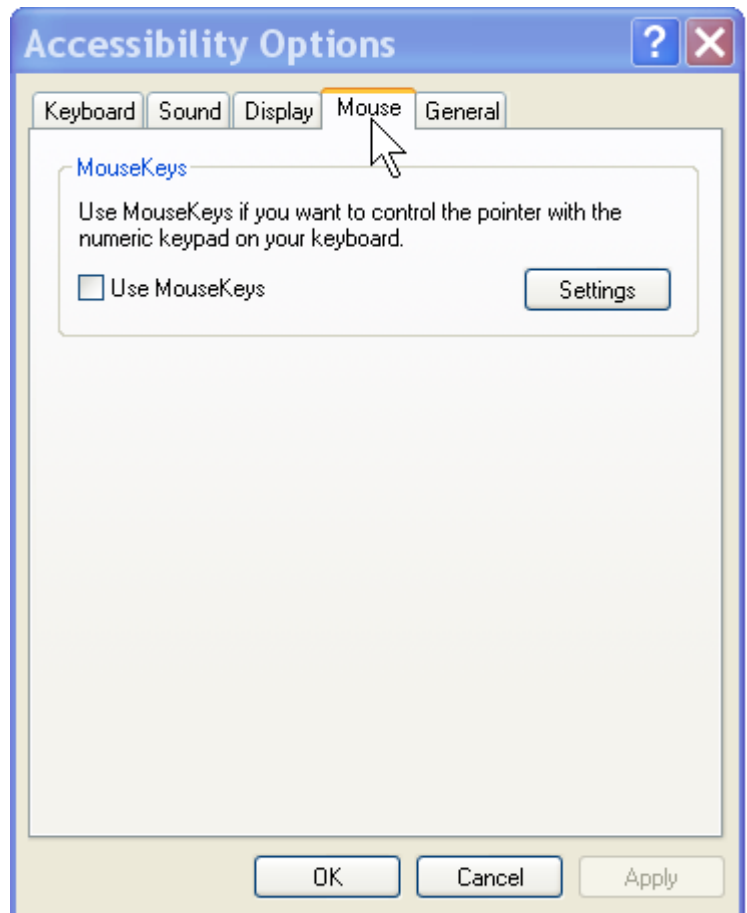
Accessibility Options

?

Keyboard Sound Display Mouse General

MouseKeys

Use MouseKeys if you want to control the pointer with the numeric keypad on your keyboard.

Use MouseKeys

Settings

OK Cancel Apply